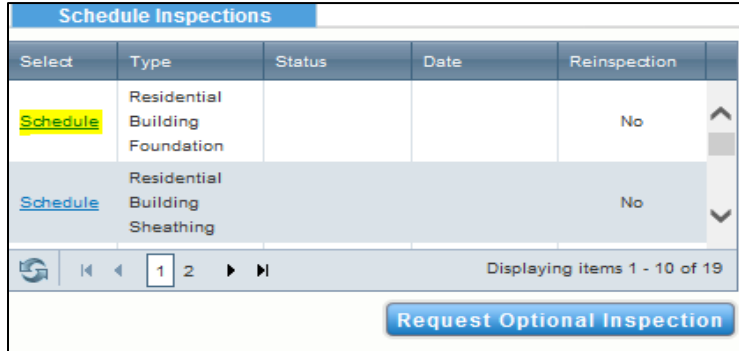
Schedule Inspections

| Select | Type | Status | Date | Reinspection |
|---|---|---|---|---|
| Schedule | Residential Building Foundation | | | No |
| Schedule | Residential Building Sheathing | | | No |

1 2

Displaying items 1 - 10 of 19

Request Optional Inspection